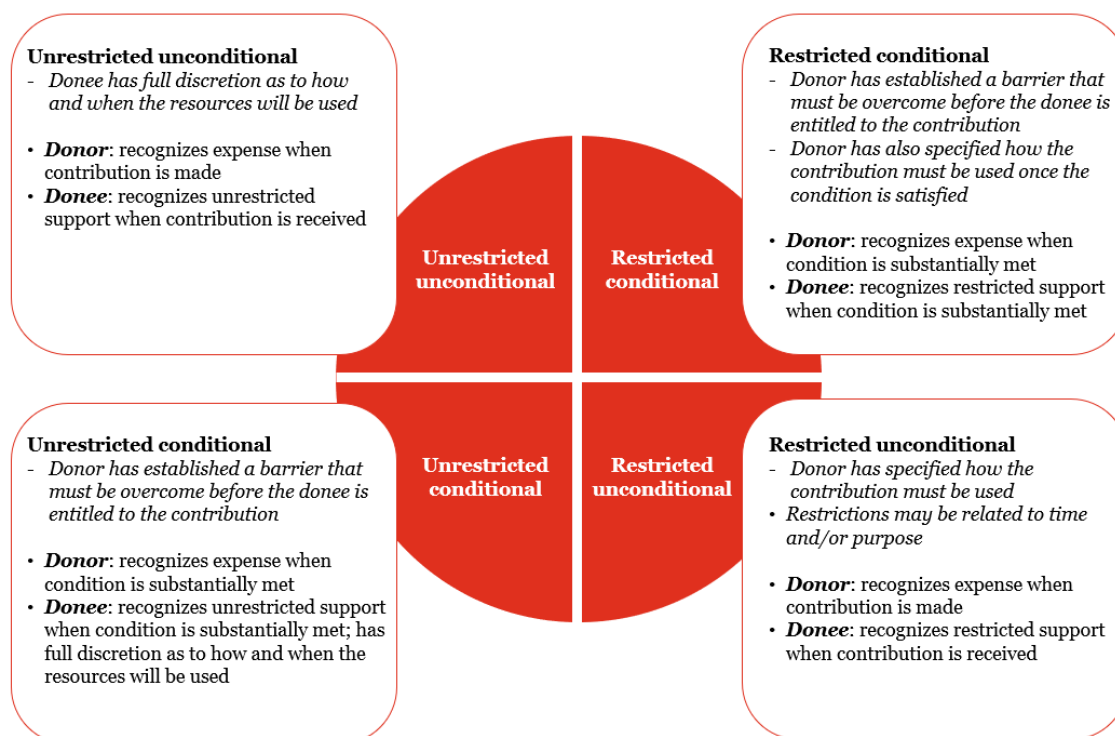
**Unrestricted unconditional**
- *Donee has full discretion as to how and when the resources will be used*

• ***Donor***: recognizes expense when contribution is made
• ***Donee***: recognizes unrestricted support when contribution is received

**Restricted conditional**
- *Donor has established a barrier that must be overcome before the donee is entitled to the contribution*
- *Donor has also specified how the contribution must be used once the condition is satisfied*

• ***Donor***: recognizes expense when condition is substantially met
• ***Donee***: recognizes restricted support when condition is substantially met

Unrestricted unconditional

Restricted conditional

Unrestricted conditional

Restricted unconditional

**Unrestricted conditional**
- *Donor has established a barrier that must be overcome before the donee is entitled to the contribution*

• ***Donor***: recognizes expense when condition is substantially met
• ***Donee***: recognizes unrestricted support when condition is substantially met; has full discretion as to how and when the resources will be used

**Restricted unconditional**
- *Donor has specified how the contribution must be used*
• *Restrictions may be related to time and/or purpose*

• ***Donor***: recognizes expense when contribution is made
• ***Donee***: recognizes restricted support when contribution is received